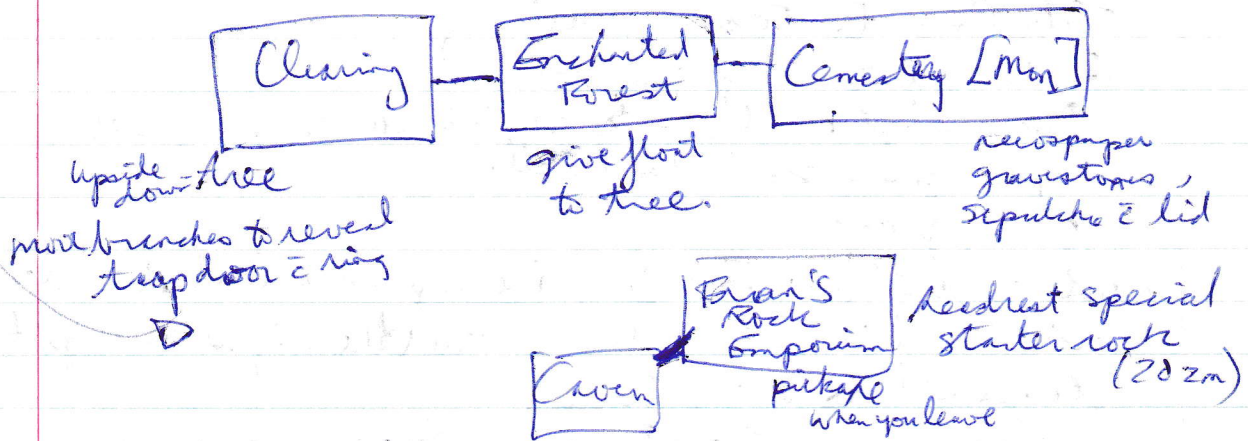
Clearing

Enchanted Forest

Cemetery [Map]

upside down-tree
move branches to reveal trapdoor c ring

give float to tree.

newspaper gravestones, sepulchre c lid

Brian's Rock Emporium

Reedrest special starter rock (20 zm)

Cavern

pickaxe when you leave